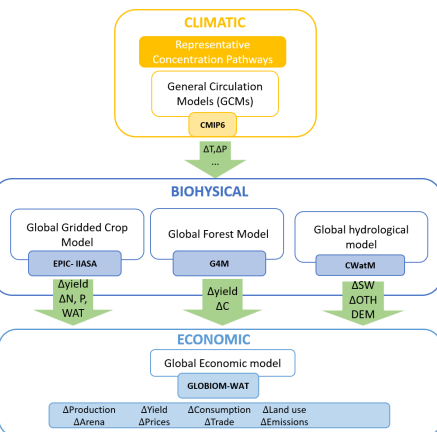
CLIMATIC

Representative Concentration Pathways

General Circulation Models (GCMs)

CMIP6

ΔT,ΔP
...

BIOPHYSICAL

Global Gridded Crop Model

EPIC- IIASA

Global Forest Model

G4M

Global hydrological model

CWatM

Δyield
ΔN, P,
WAT

Δyield
ΔC

ΔSW
ΔOTH
DEM

ECONOMIC

Global Economic model

GLOBIOM-WAT

ΔProduction ΔYield ΔConsumption ΔLand use
ΔArena ΔPrices ΔTrade ΔEmissions